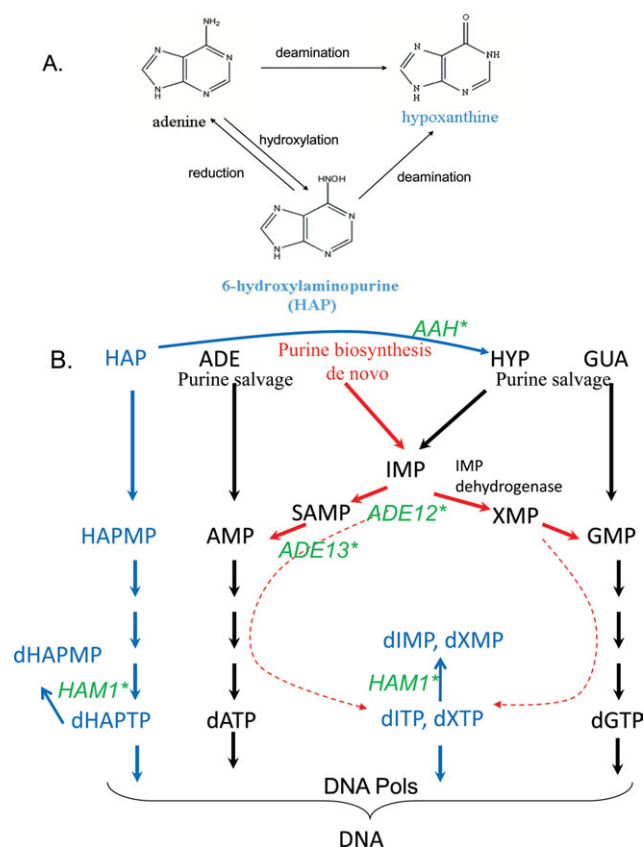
A.

$NH_2$

deamination

adenine

hypoxanthine

hydroxylation

reduction

HNOH

deamination

6-hydroxylaminopurine (HAP)

B.

HAP

AAH*

ADE

Purine biosynthesis de novo

HYP

GUA

Purine salvage

Purine salvage

IMP

IMP dehydrogenase

SAMP

ADE12*

XMP

HAPMP

AMP

GMP

ADE13*

dHAPMP

dIMP, dXMP

HAM1*

HAM1*

dHAPTP

dATP

dITP, dXTP

dGTP

DNA Pols

DNA